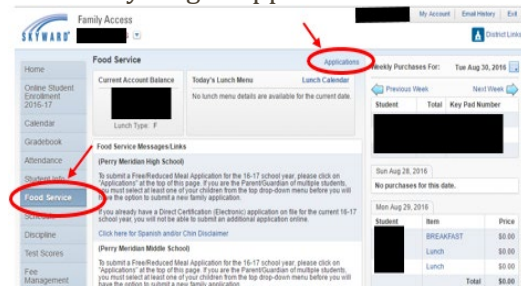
SKYWARD Family Access

My Account Email History Exit

District Links

Home

Online Student Enrollment 2016-17

Calendar

Gradebook

Attendance

Student Info

Food Service

Schedule

Discipline

Test Scores

Fee Management

Food Service

Applications

Current Account Balance

Lunch Type: F

Today's Lunch Menu

Lunch Calendar

No lunch menu details are available for the current date.

Food Service Messages/Links

(Perry Meridian High School)

To submit a Free/Reduced Meal Application for the 16-17 school year, please click on "Applications" at the top of this page. If you are the Parent/Guardian of multiple students, you must select at least one of your children from the top drop-down menu before you will have the option to submit a new family application.

If you already have a Direct Certification (Electronic) application on file for the current 16-17 school year, you will not be able to submit an additional application online.

Click here for Spanish and/or Chin Disclaimer

(Perry Meridian Middle School)

To submit a Free/Reduced Meal Application for the 16-17 school year, please click on "Applications" at the top of this page. If you are the Parent/Guardian of multiple students, you must select at least one of your children from the top drop-down menu before you will have the option to submit a new family application.

Weekly Purchases For: Tue Aug 30, 2016

Previous Week

Next Week

| Student | Total | Key Pad Number |
|---|---|---|

Sun Aug 28, 2016

No purchases for this date.

Mon Aug 29, 2016

| Student | Item | Price |
|---|---|---|
| | BREAKFAST | $0.00 |
| | Lunch | $0.00 |
| | Lunch | $0.00 |
| | Total | $0.00 |